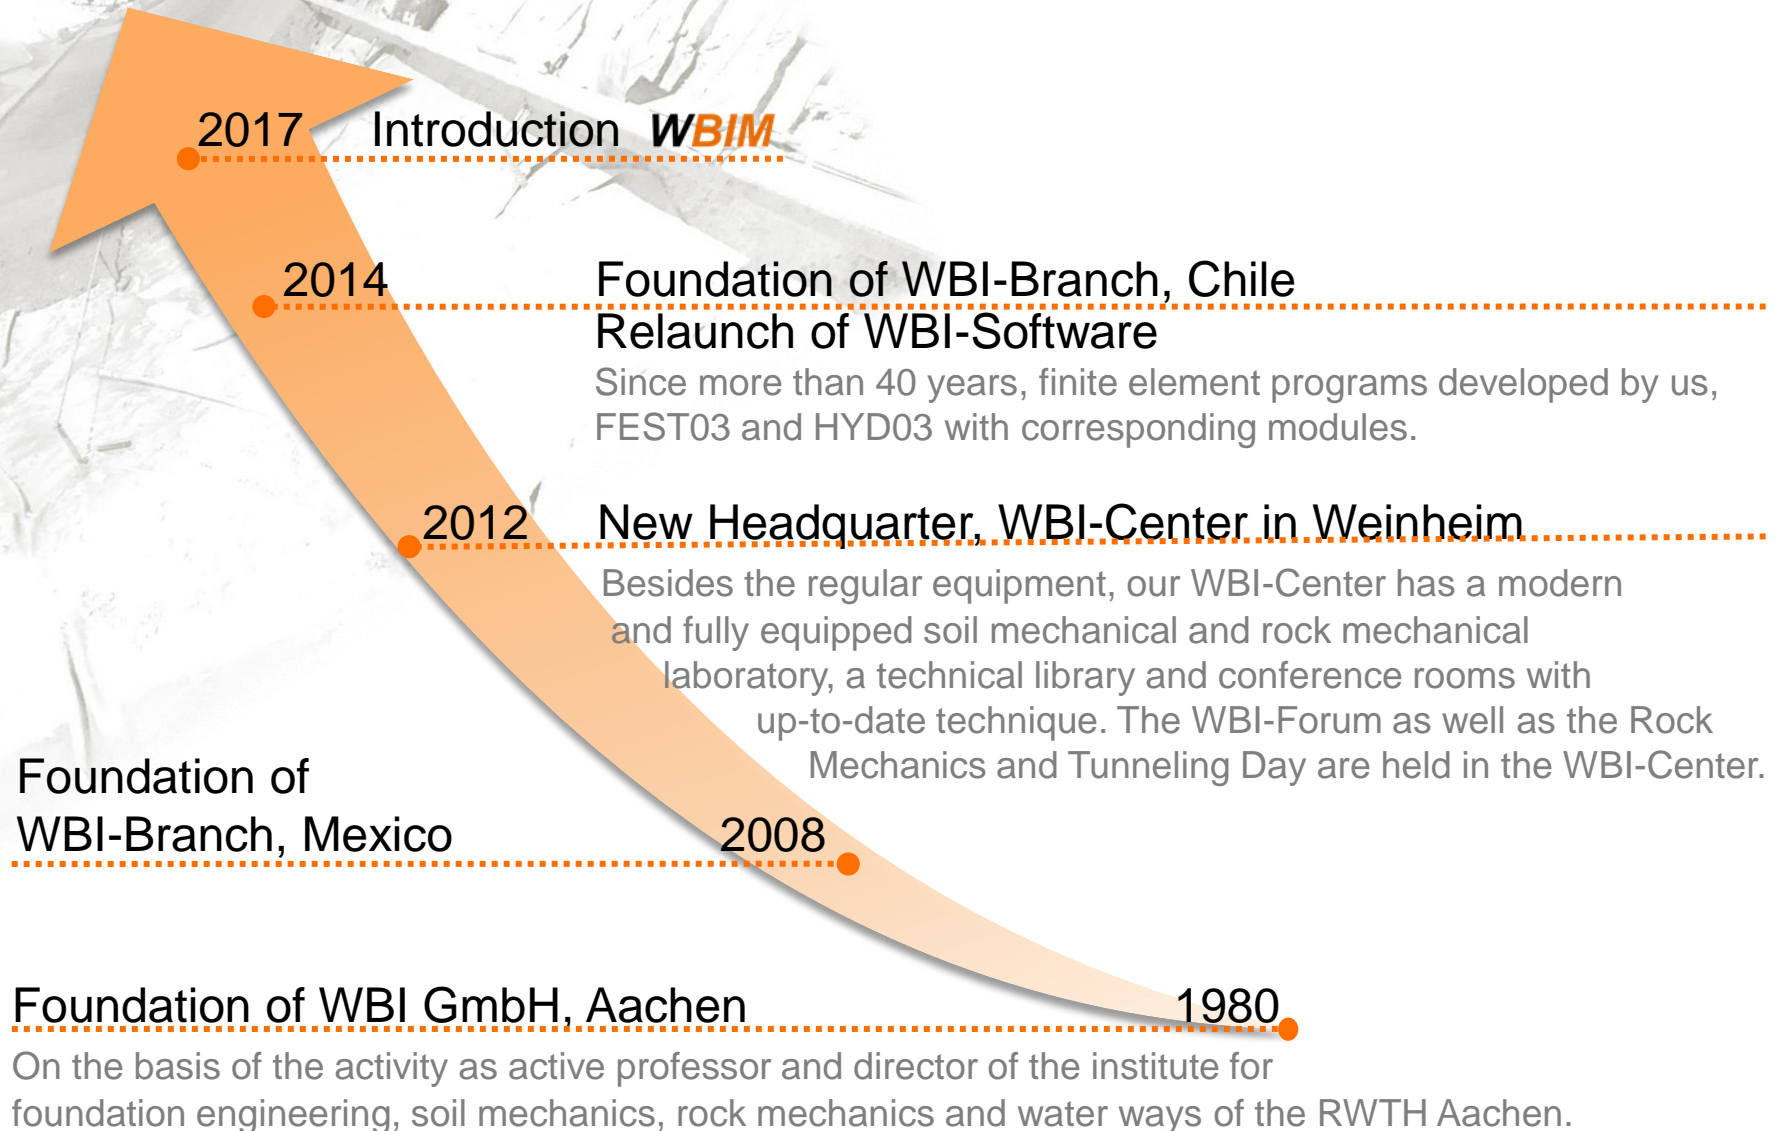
2017 Introduction WBIM

2014 Foundation of WBI-Branch, Chile
Relaunch of WBI-Software
Since more than 40 years, finite element programs developed by us, FEST03 and HYD03 with corresponding modules.

2012 New Headquarter, WBI-Center in Weinheim
Besides the regular equipment, our WBI-Center has a modern and fully equipped soil mechanical and rock mechanical laboratory, a technical library and conference rooms with up-to-date technique. The WBI-Forum as well as the Rock Mechanics and Tunneling Day are held in the WBI-Center.

Foundation of WBI-Branch, Mexico 2008

Foundation of WBI GmbH, Aachen 1980
On the basis of the activity as active professor and director of the institute for foundation engineering, soil mechanics, rock mechanics and water ways of the RWTH Aachen.